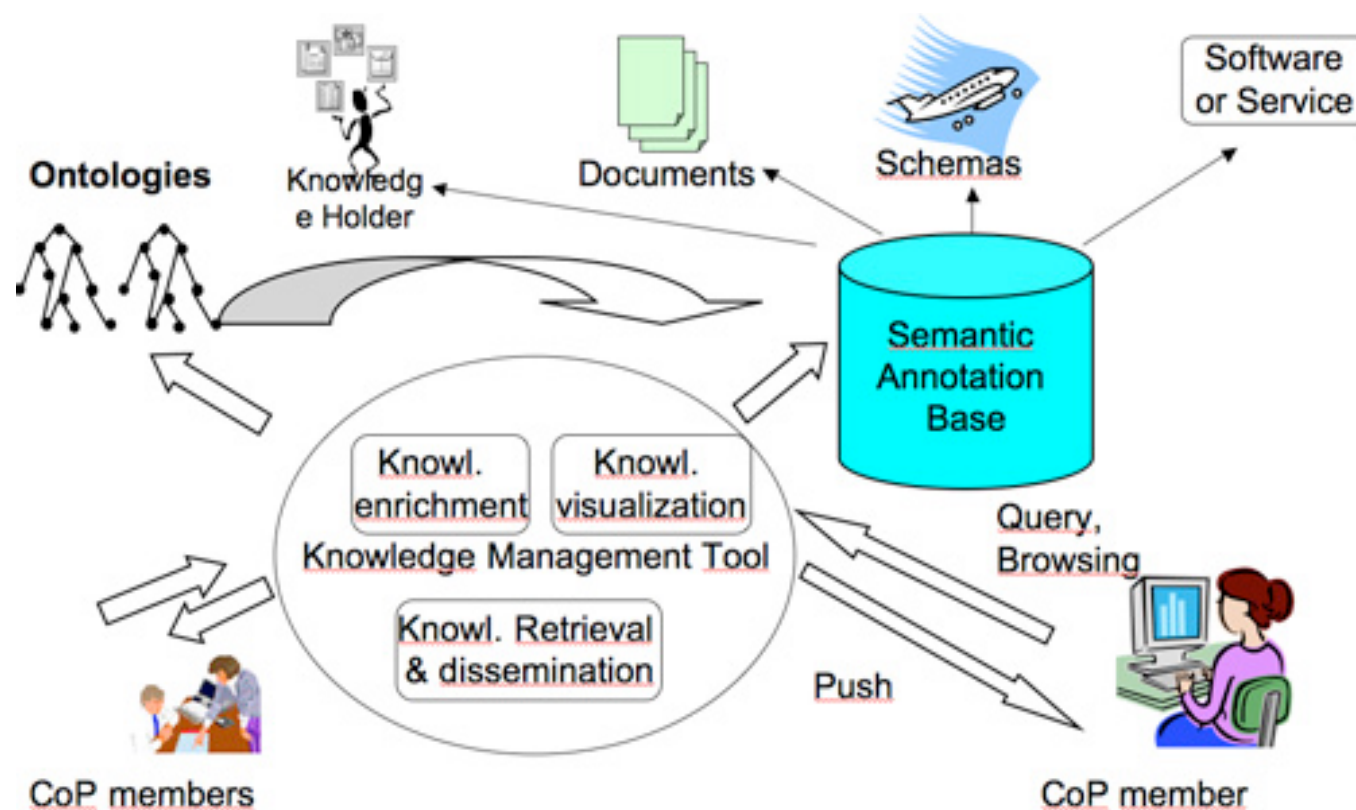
Software or Service

Knowledge Holder

Documents

Schemas

Ontologies

Semantic Annotation Base

Knowl. enrichment

Knowl. visualization

Knowledge Management Tool

Knowl. Retrieval & dissemination

Query, Browsing

Push

CoP members

CoP member